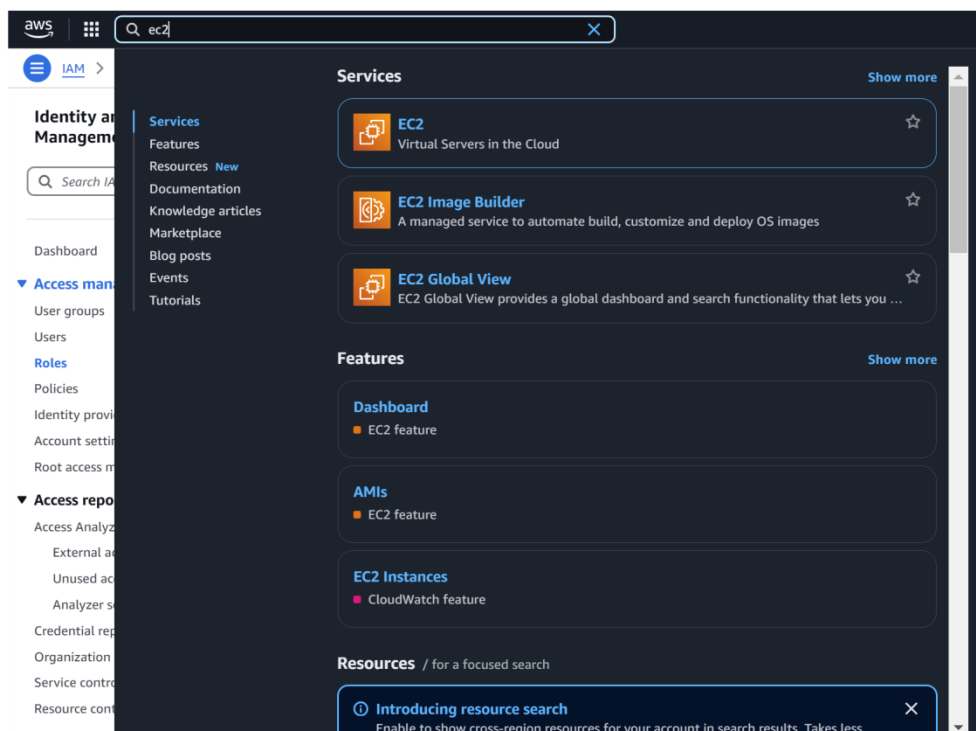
aws

ec2

IAM >

Identity ar
Manageme

Search IA

Dashboard

Access man

User groups

Users

Roles

Policies

Identity provi

Account settin

Root access m

Access repo

Access Analyz

External ac

Unused ac

Analyzer s

Credential rep

Organization

Service contro

Resource cont

Services

Features

Resources New

Documentation

Knowledge articles

Marketplace

Blog posts

Events

Tutorials

Services

Show more

EC2
Virtual Servers in the Cloud

EC2 Image Builder
A managed service to automate build, customize and deploy OS images

EC2 Global View
EC2 Global View provides a global dashboard and search functionality that lets you ...

Features

Show more

Dashboard
EC2 feature

AMIs
EC2 feature

EC2 Instances
CloudWatch feature

Resources / for a focused search

Introducing resource search
Enable to show cross-region resources for your account in search results. Takes less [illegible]